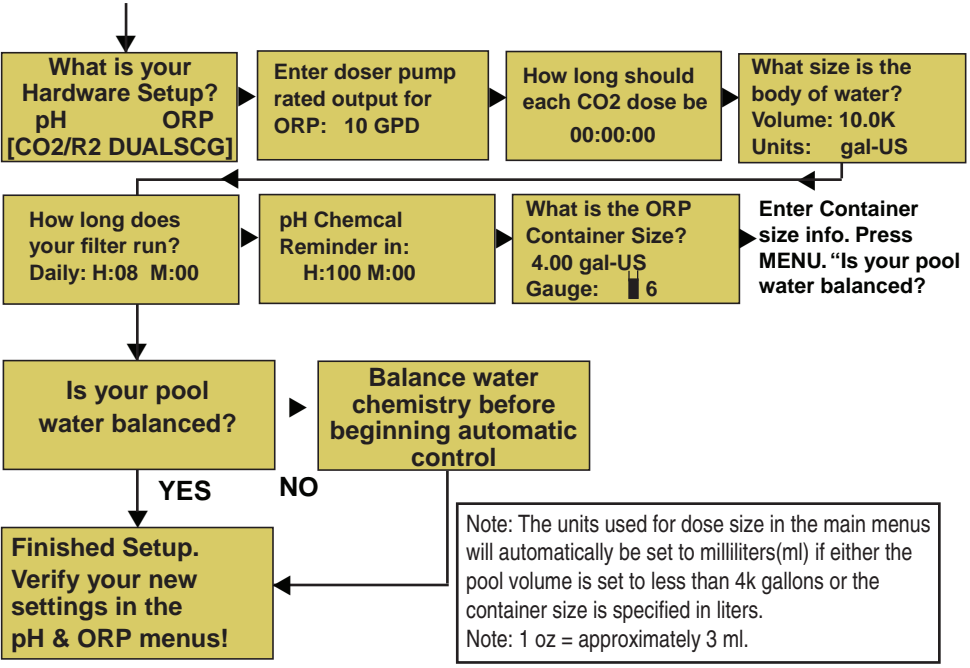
What is your Hardware Setup?
pH ORP
[CO2/R2 DUALSCG]

Enter doser pump rated output for ORP: 10 GPD

How long should each CO2 dose be
00:00:00

What size is the body of water?
Volume: 10.0K
Units: gal-US

How long does your filter run?
Daily: H:08 M:00

pH Chemcal Reminder in:
H:100 M:00

What is the ORP Container Size?
4.00 gal-US
Gauge: 6

Enter Container size info. Press MENU. "Is your pool water balanced?

Is your pool water balanced?

Balance water chemistry before beginning automatic control

YES

NO

Finished Setup.
Verify your new settings in the pH & ORP menus!

Note: The units used for dose size in the main menus will automatically be set to milliliters(ml) if either the pool volume is set to less than 4k gallons or the container size is specified in liters.
Note: 1 oz = approximately 3 ml.